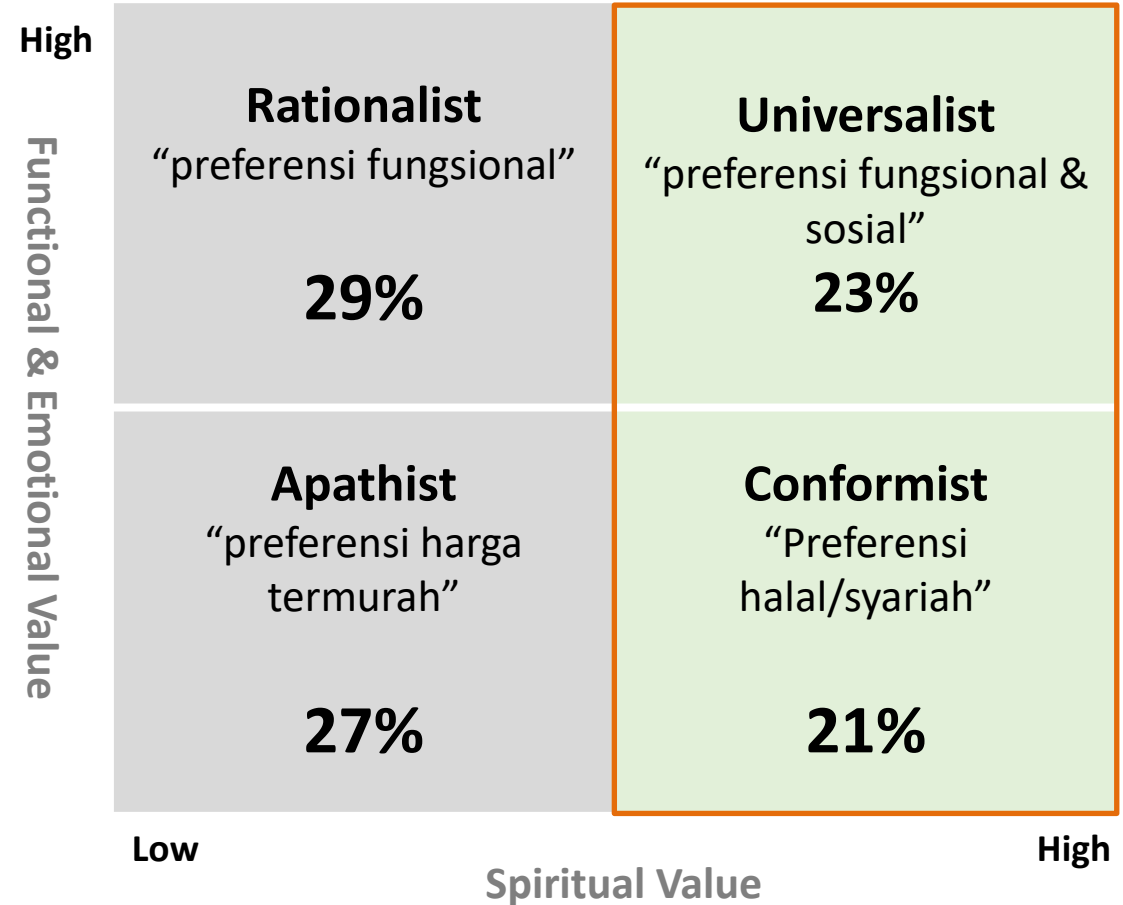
High

Functional & Emotional Value

Rationalist
“preferensi fungsional”

29%

Universalist
“preferensi fungsional & sosial”
23%

Apathist
“preferensi harga termurah”

27%

Conformist
“Preferensi halal/syariah”

21%

Low

High

Spiritual Value